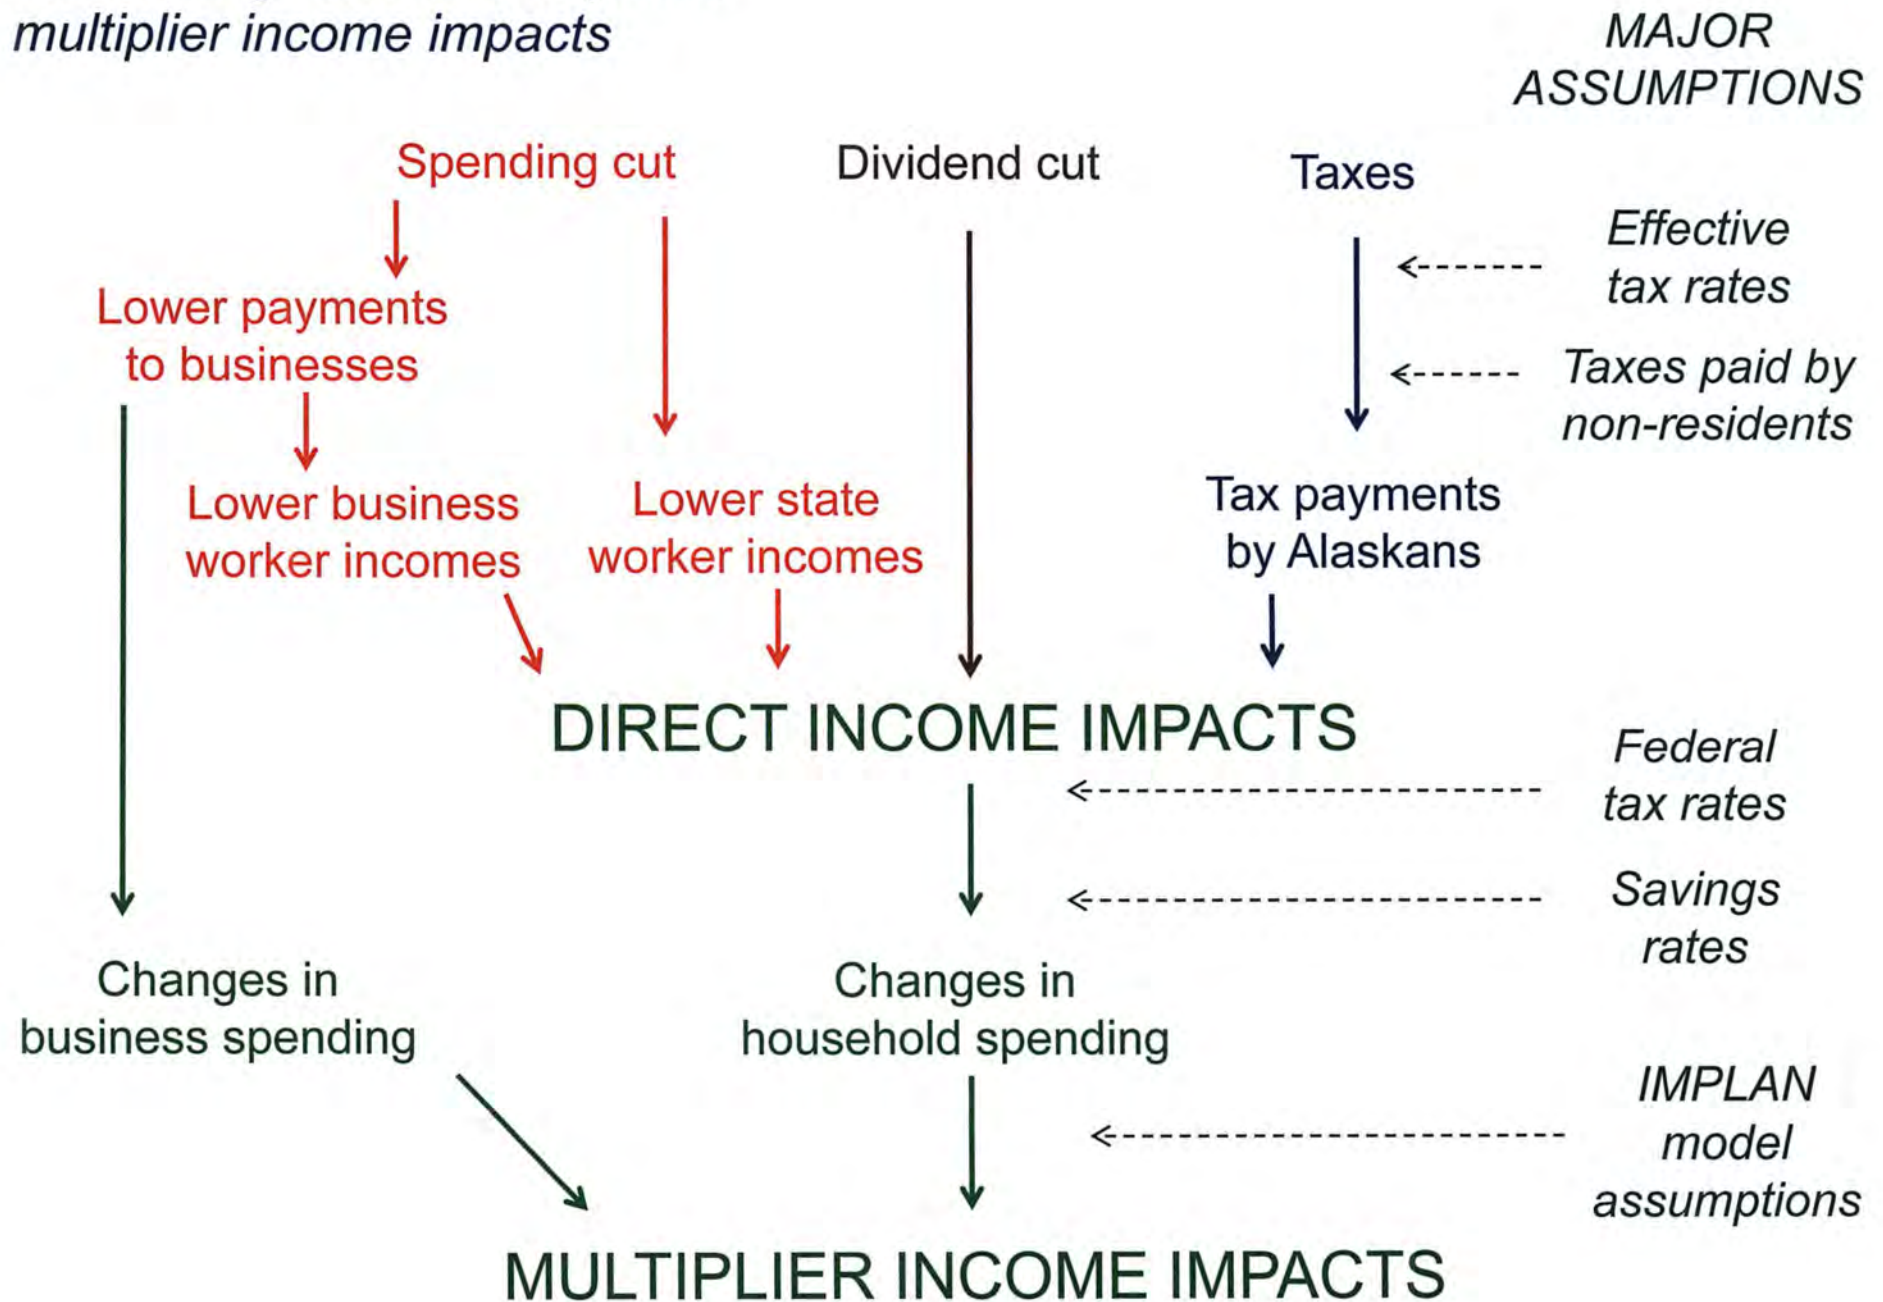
multiplier income impacts

MAJOR ASSUMPTIONS

Spending cut

Dividend cut

Taxes

Effective tax rates

Taxes paid by non-residents

Lower payments to businesses

Lower business worker incomes

Lower state worker incomes

Tax payments by Alaskans

DIRECT INCOME IMPACTS

Federal tax rates

Savings rates

Changes in business spending

Changes in household spending

IMPLAN model assumptions

MULTIPLIER INCOME IMPACTS